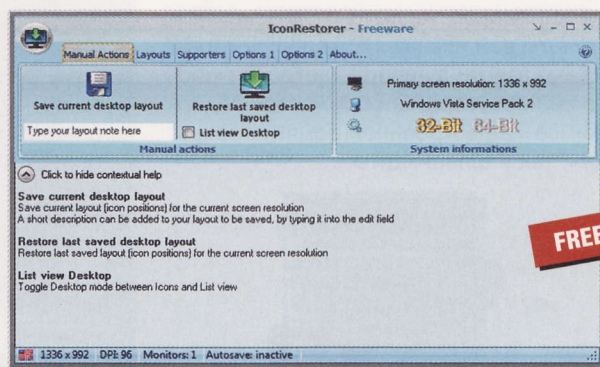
IconRestorer - Freeware

Manual Actions | Layouts | Supporters | Options 1 | Options 2 | About...

Save current desktop layout

Type your layout note here

Restore last saved desktop layout

List view Desktop

Manual actions

Primary screen resolution: 1336 x 992

Windows Vista Service Pack 2

32-Bit 64-Bit

System informations

Click to hide contextual help

Save current desktop layout
Save current layout (icon positions) for the current screen resolution
A short description can be added to your layout to be saved, by typing it into the edit field

Restore last saved desktop layout
Restore last saved layout (icon positions) for the current screen resolution

List view Desktop
Toggle Desktop mode between Icons and List view

FREE

1336 x 992 | DPI: 96 | Monitors: 1 | Autosave: inactive